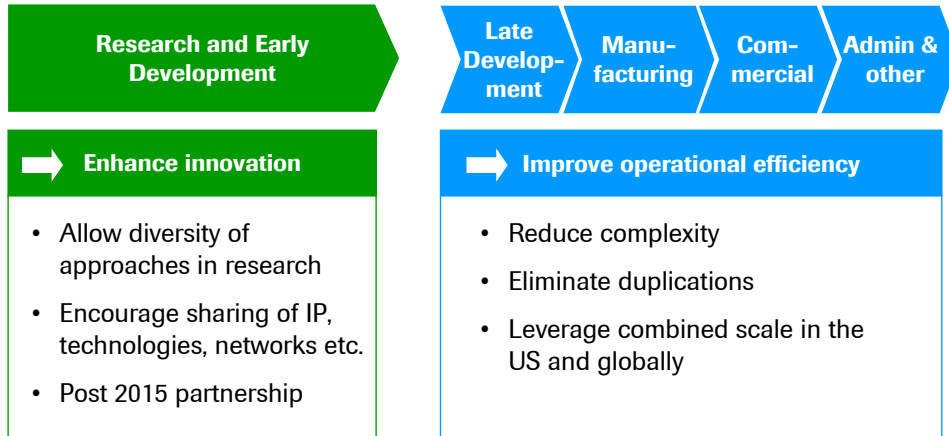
Research and Early Development

Late Development

Manufacturing

Commercial

Admin & other

Enhance innovation

• Allow diversity of approaches in research
• Encourage sharing of IP, technologies, networks etc.
• Post 2015 partnership

Improve operational efficiency

• Reduce complexity
• Eliminate duplications
• Leverage combined scale in the US and globally